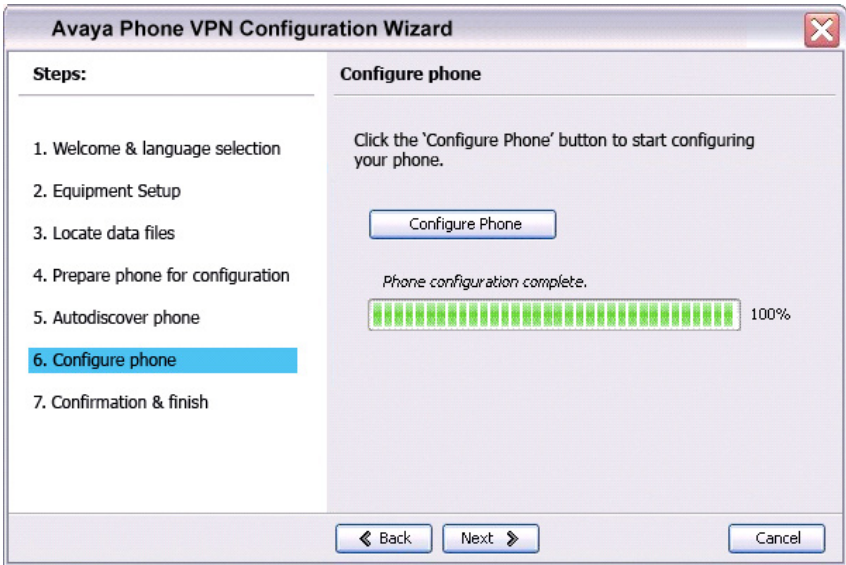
Avaya Phone VPN Configuration Wizard

Steps:

1. Welcome & language selection
2. Equipment Setup
3. Locate data files
4. Prepare phone for configuration
5. Autodiscover phone
6. Configure phone
7. Confirmation & finish

Configure phone

Click the 'Configure Phone' button to start configuring your phone.

Configure Phone

Phone configuration complete.

100%

Back

Next

Cancel